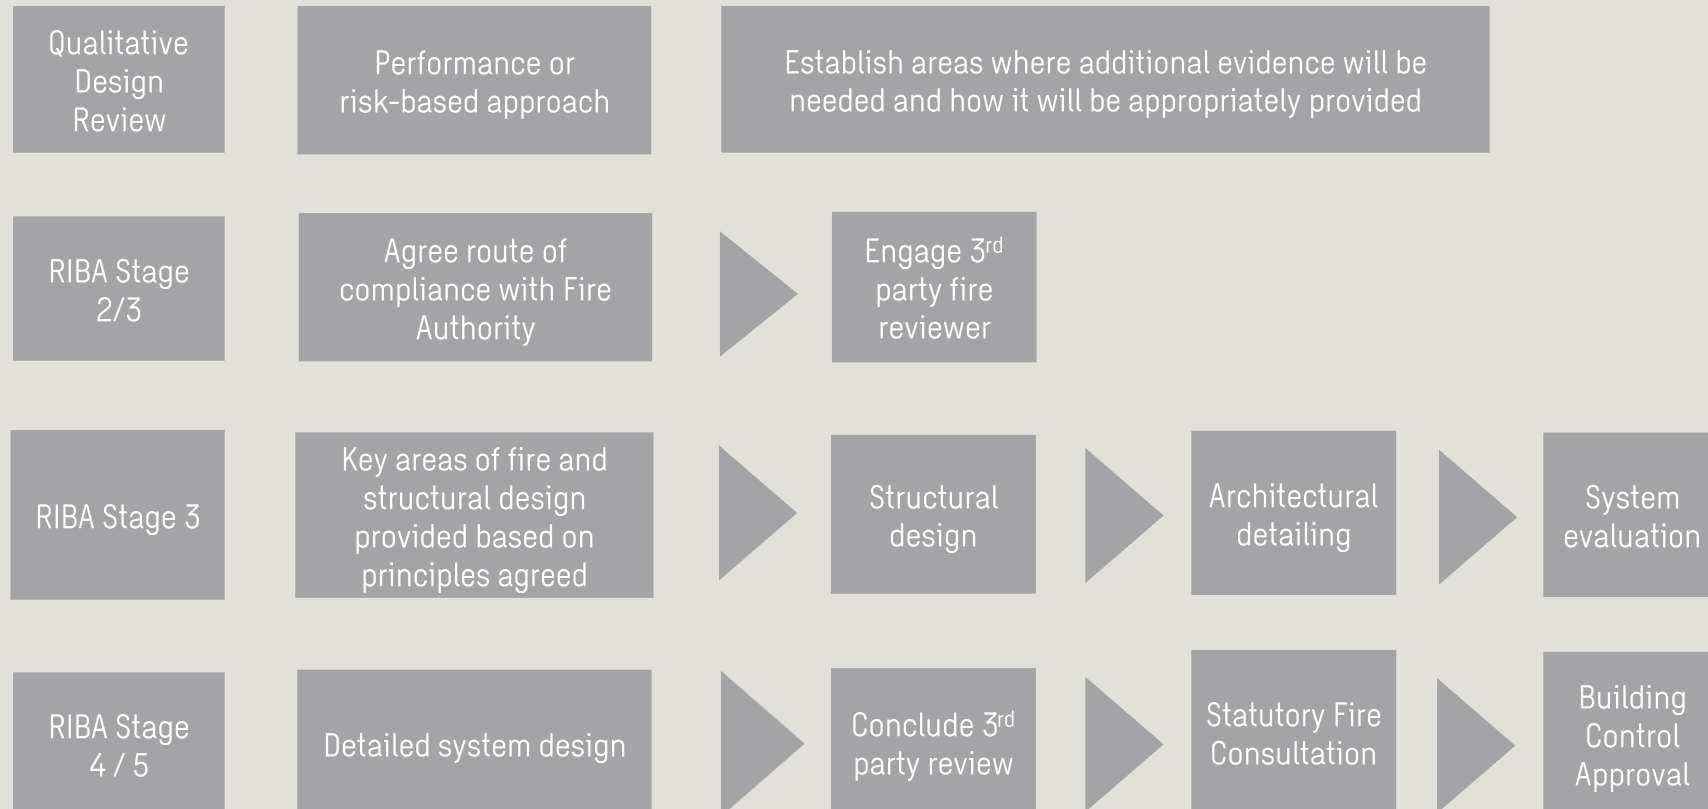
Qualitative Design Review

Performance or risk-based approach

Establish areas where additional evidence will be needed and how it will be appropriately provided

RIBA Stage 2/3

Agree route of compliance with Fire Authority

Engage 3$^{rd}$ party fire reviewer

RIBA Stage 3

Key areas of fire and structural design provided based on principles agreed

Structural design

Architectural detailing

System evaluation

RIBA Stage 4 / 5

Detailed system design

Conclude 3$^{rd}$ party review

Statutory Fire Consultation

Building Control Approval